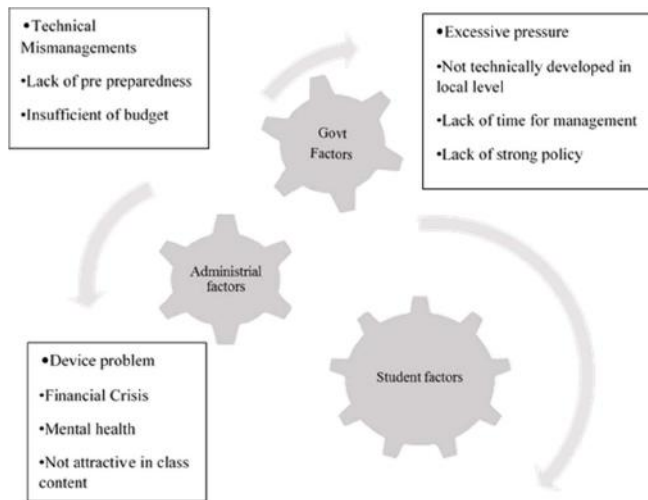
•Technical Mismanagements
•Lack of pre preparedness
•Insufficient of budget

Govt Factors

•Excessive pressure
•Not technically developed in local level
•Lack of time for management
•Lack of strong policy

Administrial factors

Student factors

•Device problem
•Financial Crisis
•Mental health
•Not attractive in class content